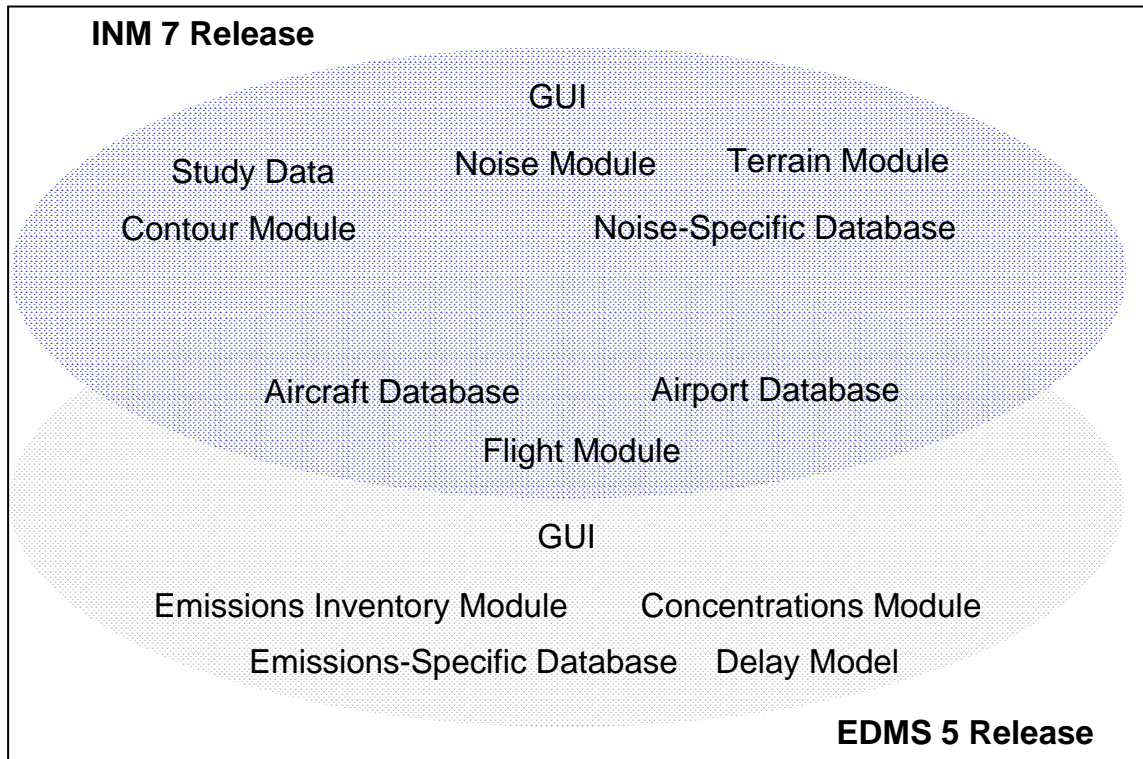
INM 7 Release

GUI

Study Data

Noise Module

Terrain Module

Contour Module

Noise-Specific Database

Aircraft Database

Airport Database

Flight Module

GUI

Emissions Inventory Module

Concentrations Module

Emissions-Specific Database

Delay Model

EDMS 5 Release